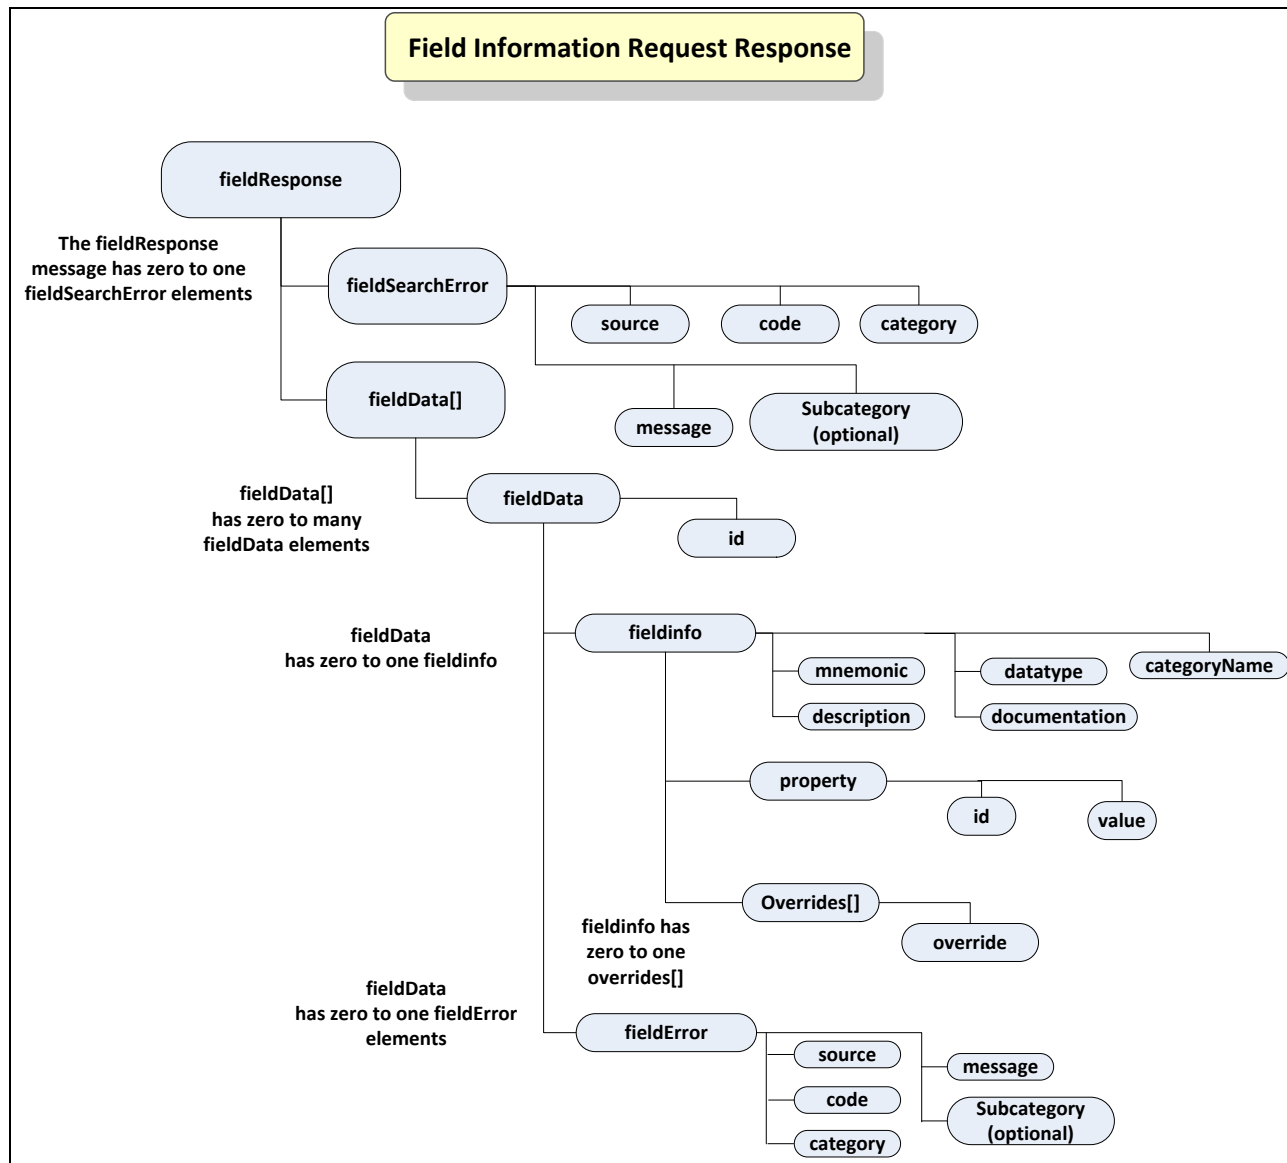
Field Information Request Response

fieldResponse

The fieldResponse message has zero to one fieldSearchError elements

fieldSearchError

source

code

category

message

Subcategory (optional)

fieldData[]

fieldData[] has zero to many fieldData elements

fieldData

id

fieldData has zero to one fieldinfo

fieldinfo

mnemonic

description

datatype

documentation

categoryName

property

id

value

Overrides[]

override

fieldinfo has zero to one overrides[]

fieldData has zero to one fieldError elements

fieldError

source

code

category

message

Subcategory (optional)